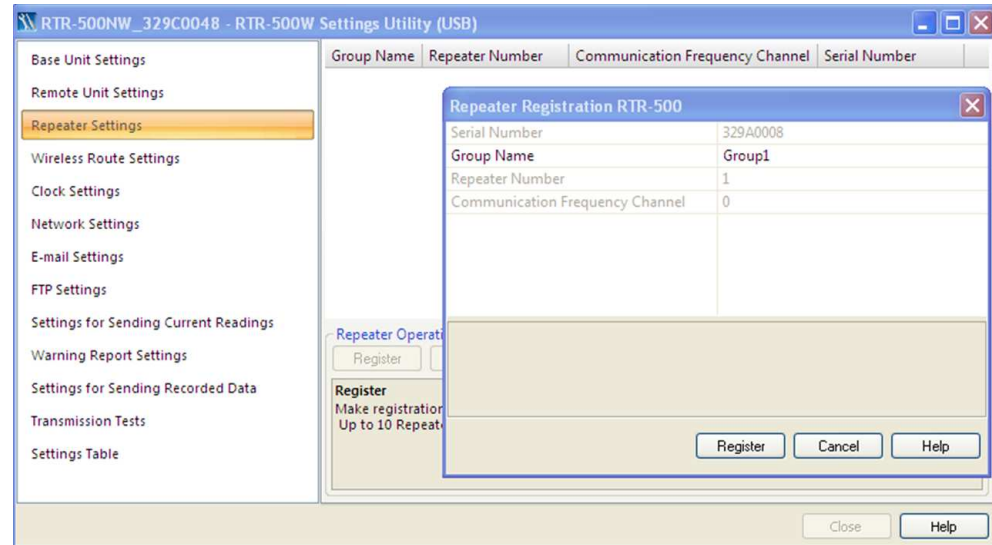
RTR-500NW_329C0048 - RTR-500W Settings Utility (USB)

Base Unit Settings
Remote Unit Settings
Repeater Settings
Wireless Route Settings
Clock Settings
Network Settings
E-mail Settings
FTP Settings
Settings for Sending Current Readings
Warning Report Settings
Settings for Sending Recorded Data
Transmission Tests
Settings Table

| Group Name | Repeater Number | Communication Frequency Channel | Serial Number |
|---|---|---|---|

Repeater Operati
Register

Register
Make registration
Up to 10 Repeat

Repeater Registration RTR-500

| Serial Number | 329A0008 |
|---|---|
| Group Name | Group1 |
| Repeater Number | 1 |
| Communication Frequency Channel | 0 |

Register
Cancel
Help

Close
Help